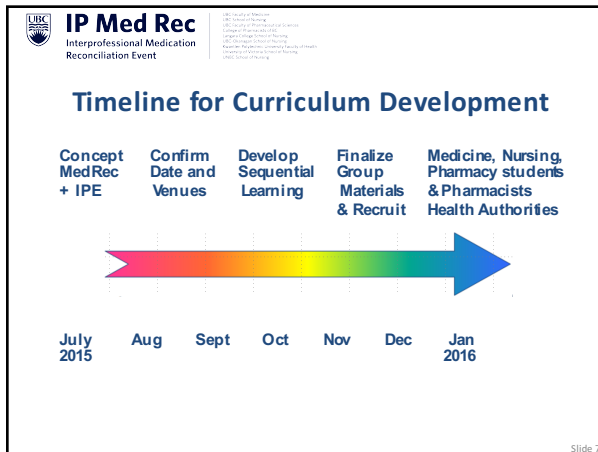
UBC

IP Med Rec
Interprofessional Medication Reconciliation Event

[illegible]

Timeline for Curriculum Development

Concept MedRec + IPE

Confirm Date and Venues

Develop Sequential Learning

Finalize Group Materials & Recruit

Medicine, Nursing, Pharmacy students & Pharmacists Health Authorities

July 2015

Aug

Sept

Oct

Nov

Dec

Jan 2016

Slide 7